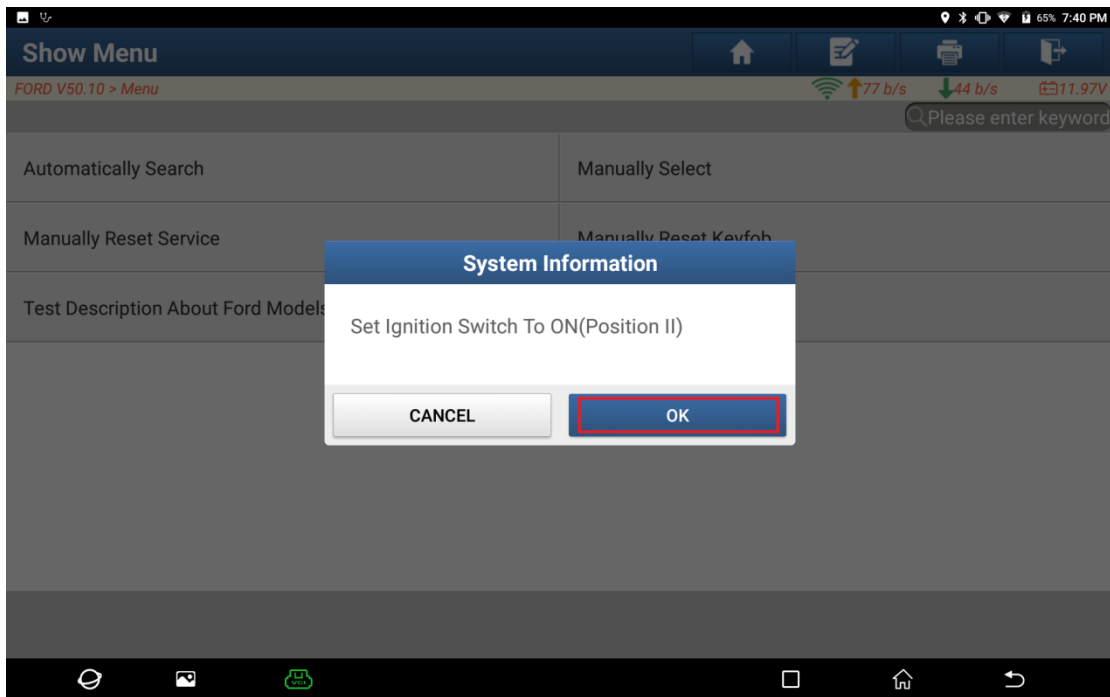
65% 7:40 PM

Show Menu

FORD V50.10 > Menu

77 b/s 44 b/s 11.97V

Please enter keyword

Automatically Search

Manually Select

Manually Reset Service

Manually Reset Keyfob

Test Description About Ford Models

System Information

Set Ignition Switch To ON(Position II)

CANCEL

OK

VCI